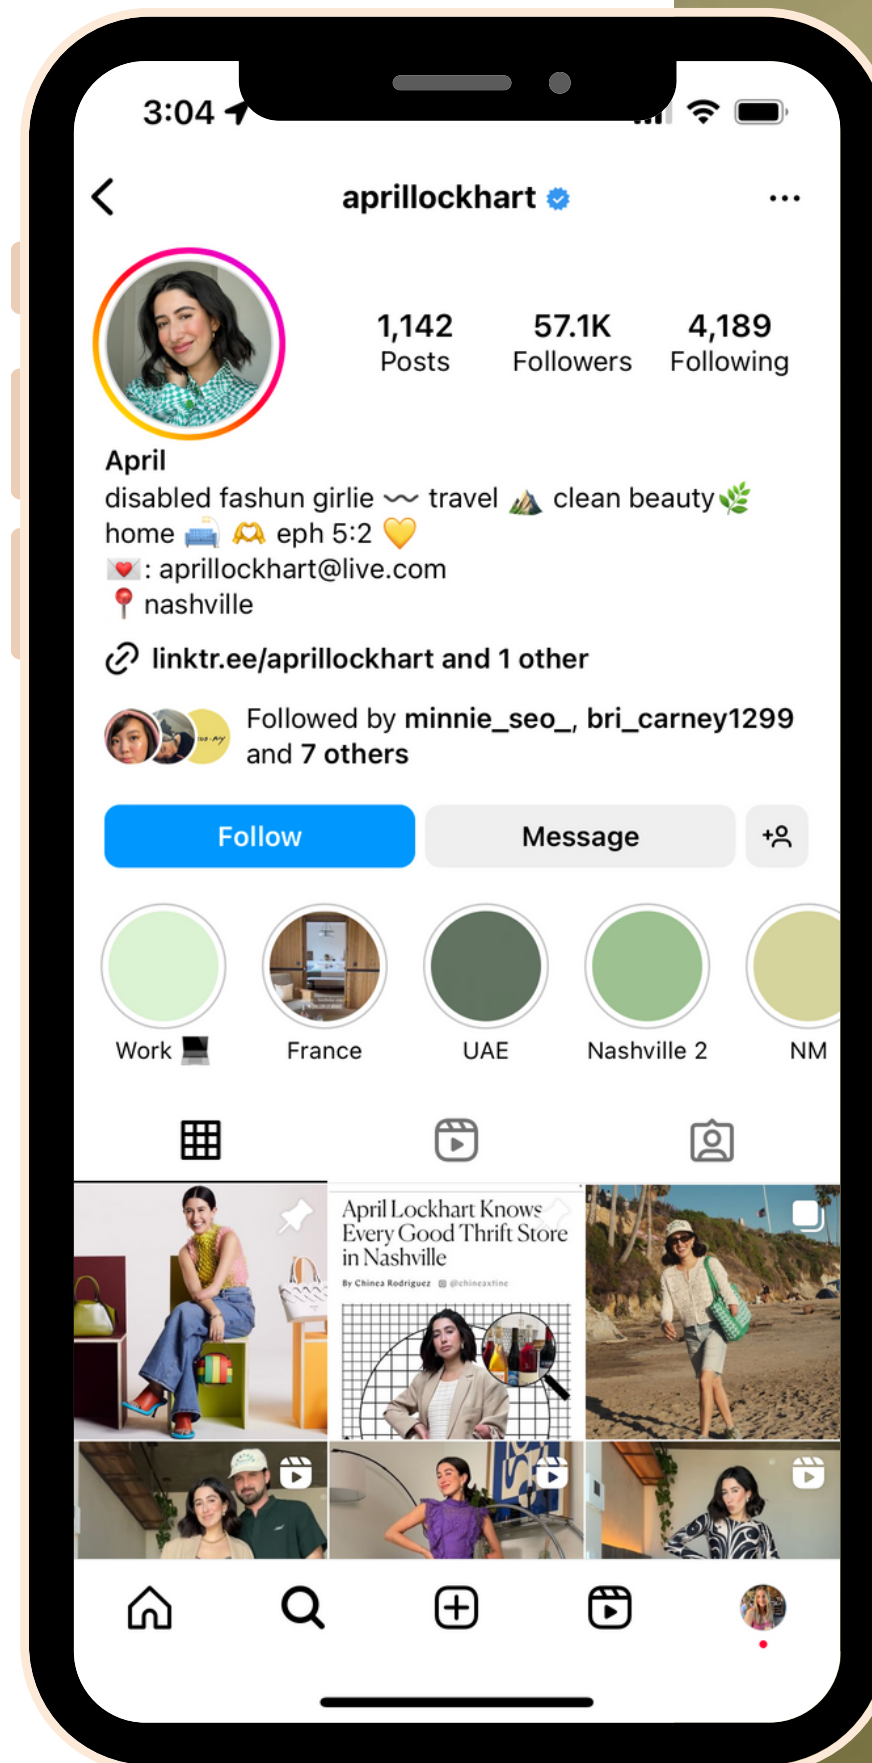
3:04

aprillockhart

1,142
Posts

57.1K
Followers

4,189
Following

April
disabled fashun girlie 〰️ travel 🏔️ clean beauty 🌿
home 🛋️ 🫶 eph 5:2 💛
💌: aprillockhart@live.com
📍 nashville

linktr.ee/aprillockhart and 1 other

Followed by minnie_seo_, bri_carney1299 and 7 others

Follow
Message

Work 💻
France
UAE
Nashville 2
NM

April Lockhart Knows Every Good Thrift Store in Nashville
By Chinea Rodriguez @chineaxtine